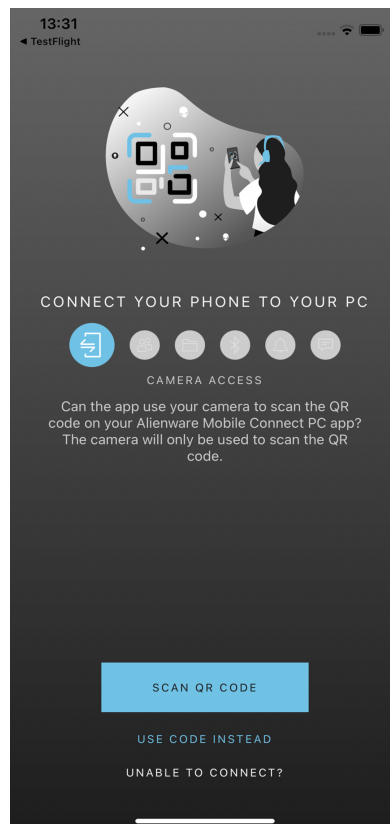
13:31
◀ TestFlight

CONNECT YOUR PHONE TO YOUR PC

CAMERA ACCESS

Can the app use your camera to scan the QR code on your Alienware Mobile Connect PC app? The camera will only be used to scan the QR code.

SCAN QR CODE

USE CODE INSTEAD

UNABLE TO CONNECT?